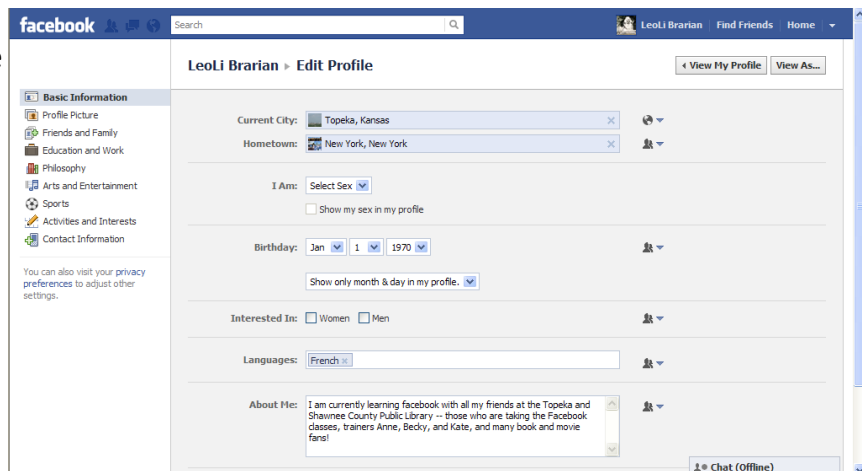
facebook

Search

LeoLi Brarian Find Friends Home

LeoLi Brarian ▸ Edit Profile

‹ View My Profile View As...

Basic Information
Profile Picture
Friends and Family
Education and Work
Philosophy
Arts and Entertainment
Sports
Activities and Interests
Contact Information

You can also visit your privacy preferences to adjust other settings.

Current City: Topeka, Kansas

Hometown: New York, New York

I Am: Select Sex

Show my sex in my profile

Birthday: Jan 1 1970

Show only month & day in my profile.

Interested In: Women Men

Languages: French

About Me: I am currently learning facebook with all my friends at the Topeka and Shawnee County Public Library -- those who are taking the Facebook classes, trainers Anne, Becky, and Kate, and many book and movie fans!

Chat (Offline)